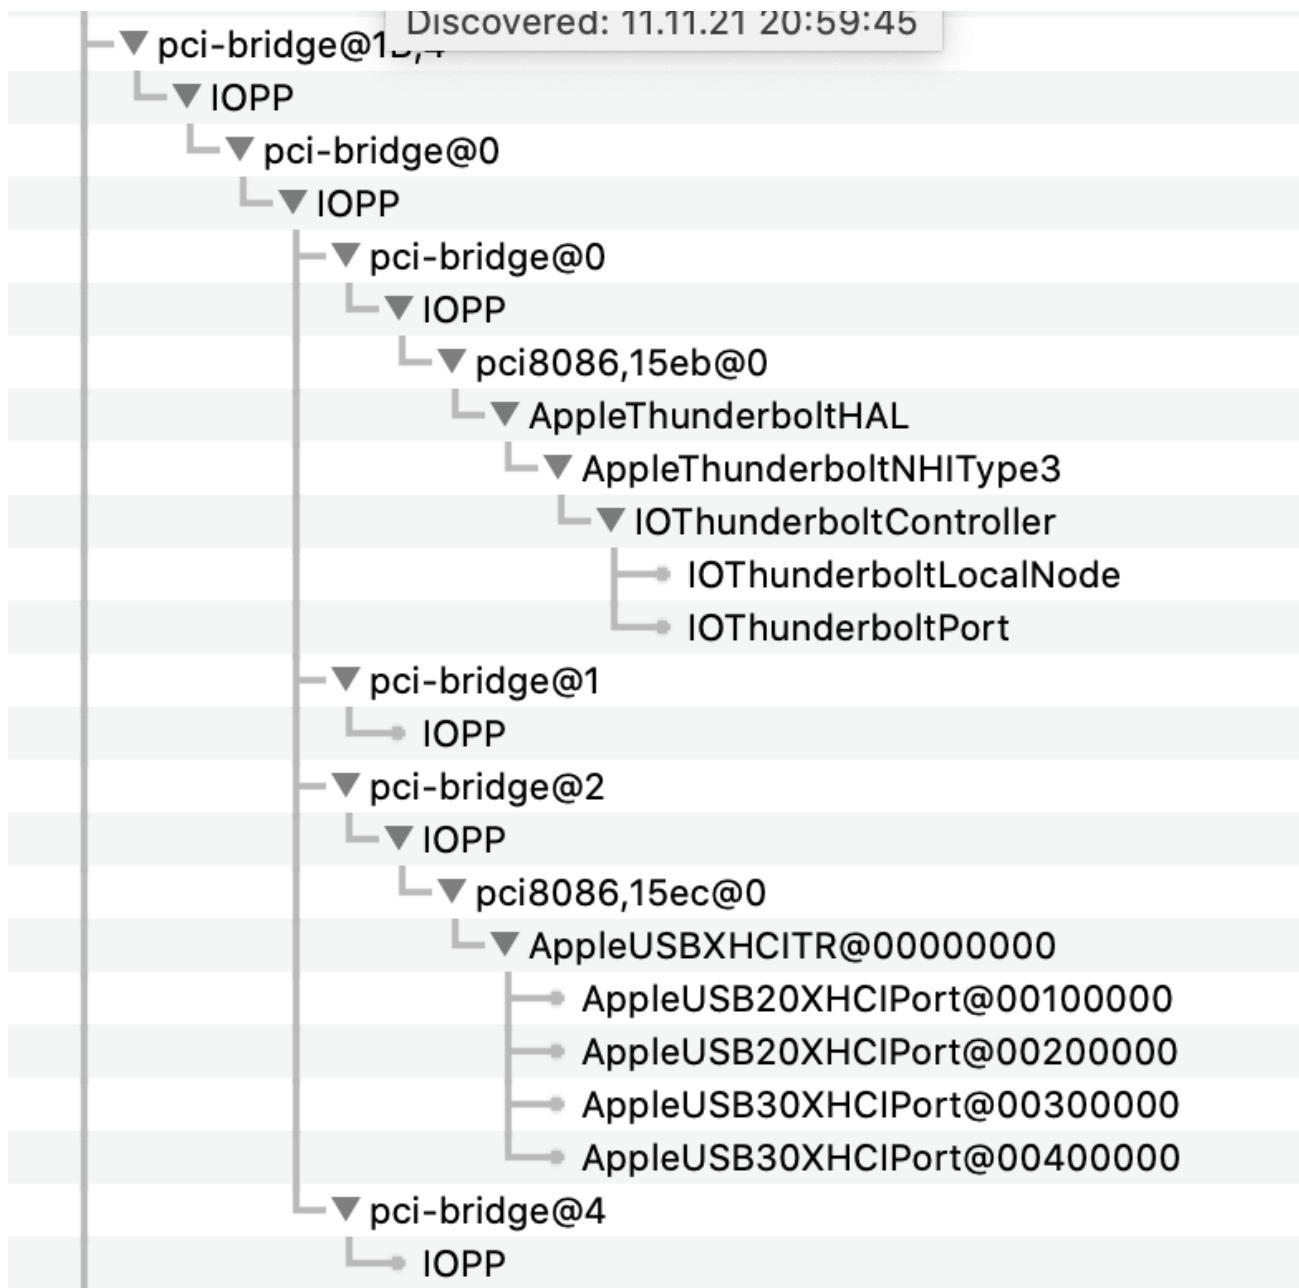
Discovered: 11.11.21 20:59:45
pci-bridge@1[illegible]
IOPP
pci-bridge@0
IOPP
pci-bridge@0
IOPP
pci8086,15eb@0
AppleThunderboltHAL
AppleThunderboltNHIType3
IOThunderboltController
IOThunderboltLocalNode
IOThunderboltPort
pci-bridge@1
IOPP
pci-bridge@2
IOPP
pci8086,15ec@0
AppleUSBXHCITR@00000000
AppleUSB20XHCIPort@00100000
AppleUSB20XHCIPort@00200000
AppleUSB30XHCIPort@00300000
AppleUSB30XHCIPort@00400000
pci-bridge@4
IOPP